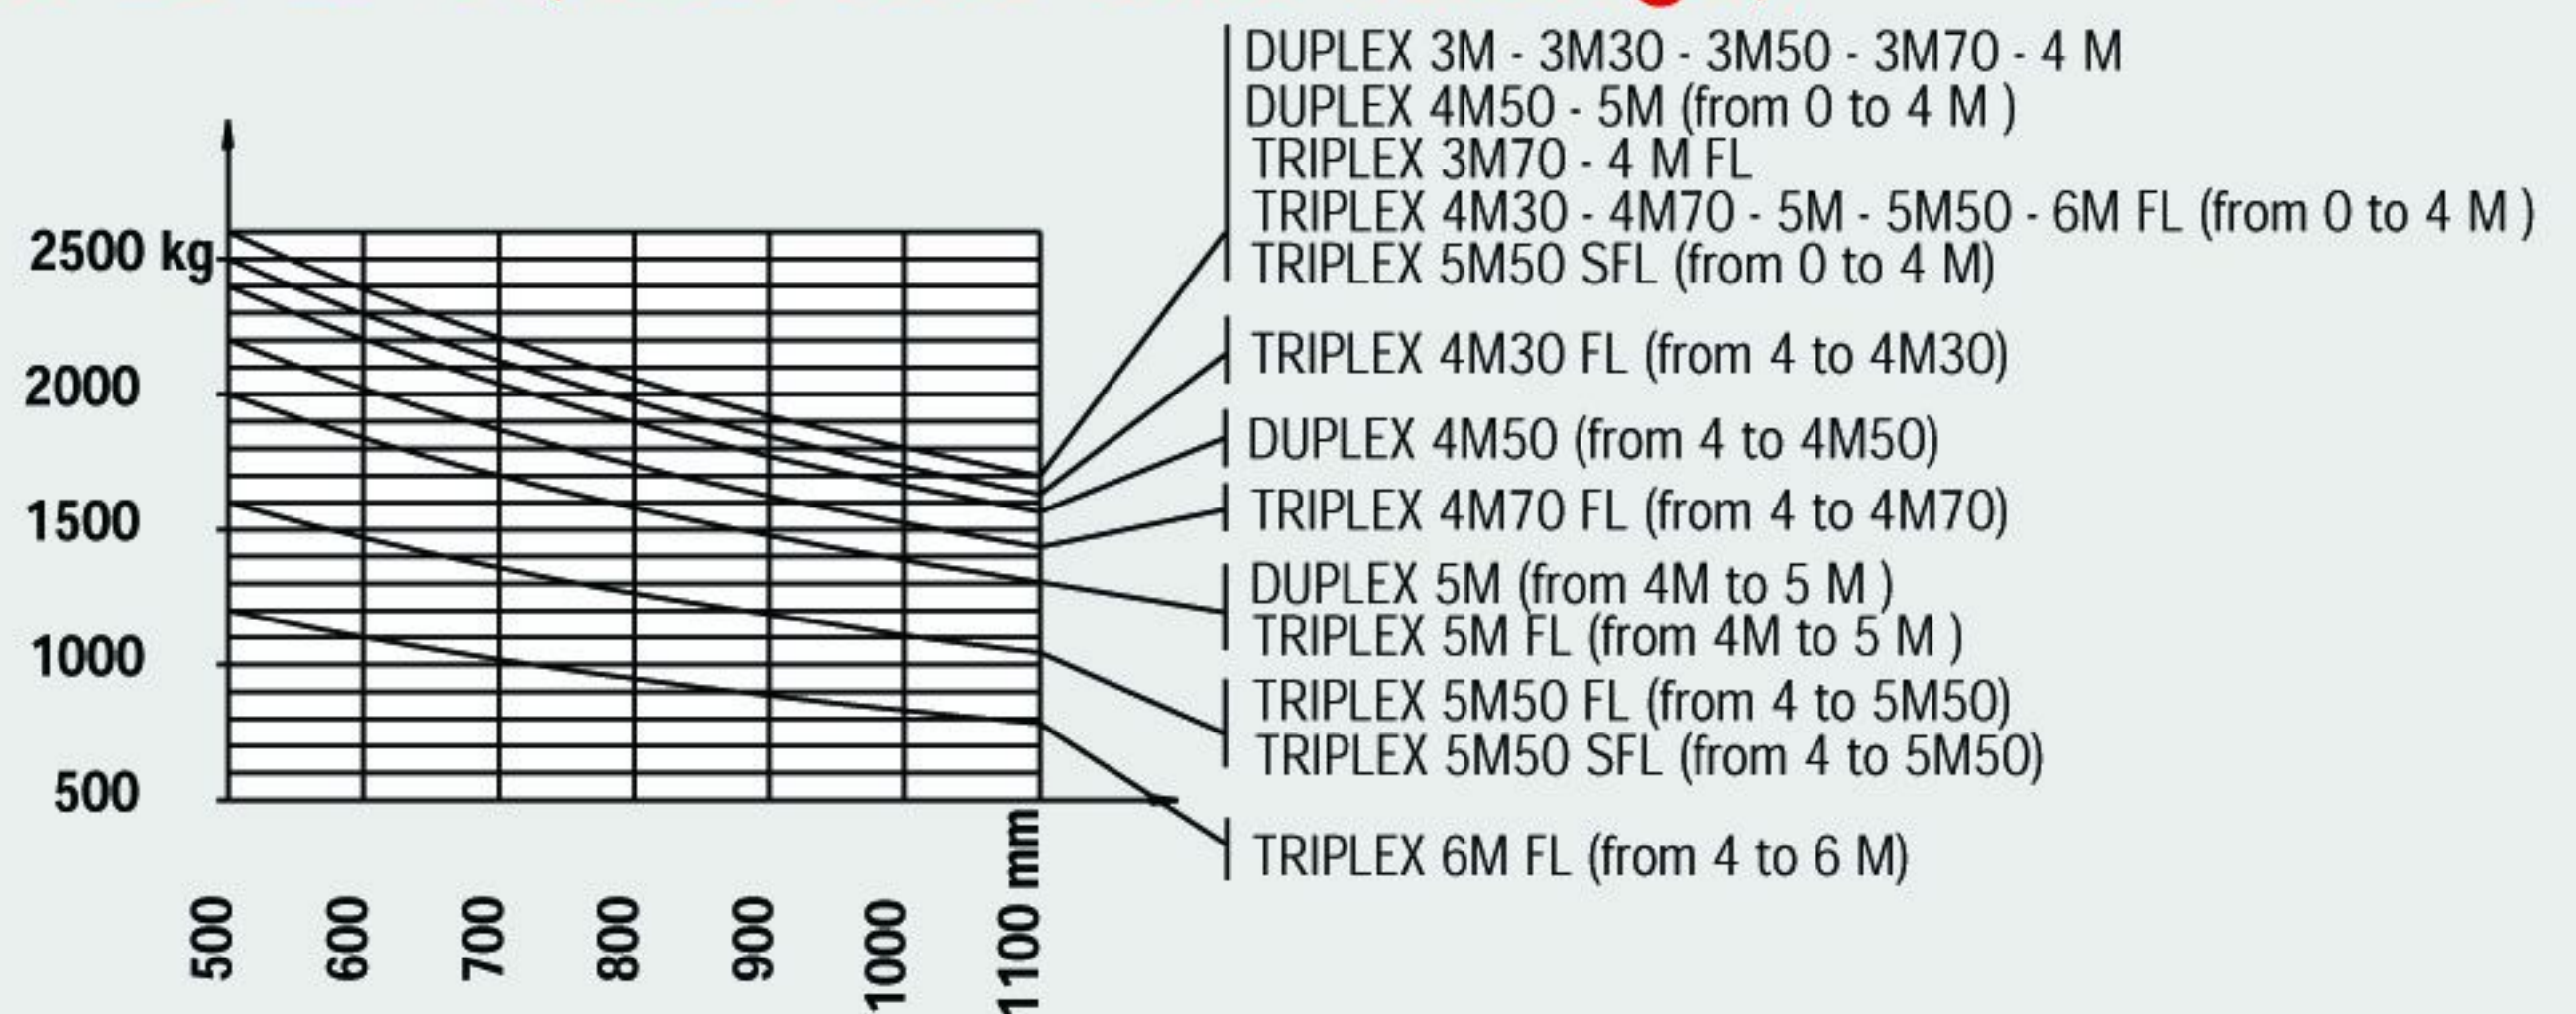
2500 kg
2000
1500
1000
500

500
600
700
800
900
1000
1100 mm

DUPLEX 3M - 3M30 - 3M50 - 3M70 - 4 M
DUPLEX 4M50 - 5M (from 0 to 4 M )
TRIPLEX 3M70 - 4 M FL
TRIPLEX 4M30 - 4M70 - 5M - 5M50 - 6M FL (from 0 to 4 M )
TRIPLEX 5M50 SFL (from 0 to 4 M)

TRIPLEX 4M30 FL (from 4 to 4M30)

DUPLEX 4M50 (from 4 to 4M50)

TRIPLEX 4M70 FL (from 4 to 4M70)

DUPLEX 5M (from 4M to 5 M )
TRIPLEX 5M FL (from 4M to 5 M )

TRIPLEX 5M50 FL (from 4 to 5M50)
TRIPLEX 5M50 SFL (from 4 to 5M50)

TRIPLEX 6M FL (from 4 to 6 M)